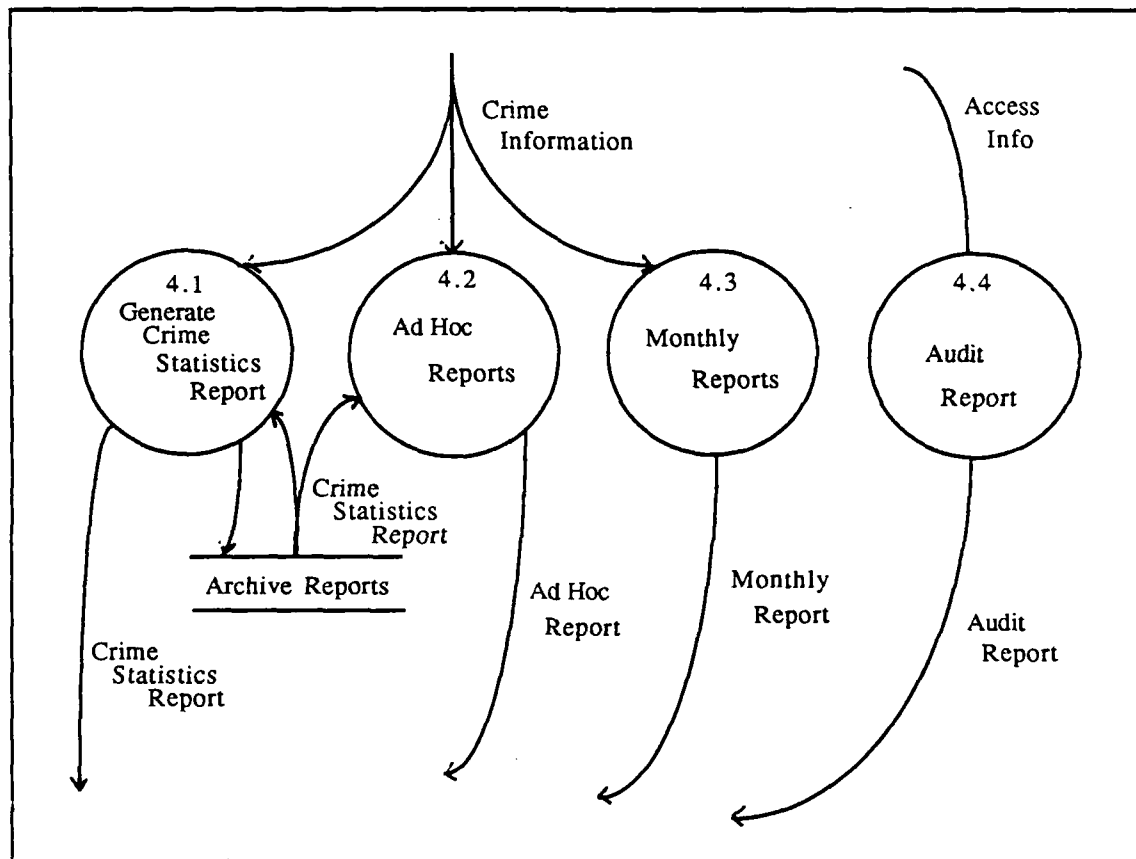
Crime Information

Access Info

4.1 Generate Crime Statistics Report

4.2 Ad Hoc Reports

4.3 Monthly Reports

4.4 Audit Report

Crime Statistics Report

Archive Reports

Ad Hoc Report

Monthly Report

Audit Report

Crime Statistics Report